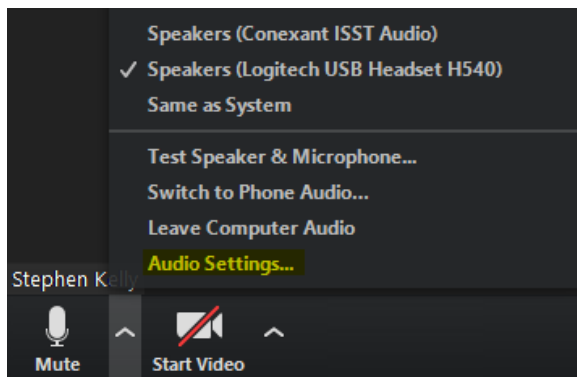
Speakers (Conexant ISST Audio)
✓ Speakers (Logitech USB Headset H540)
Same as System

Test Speaker & Microphone...
Switch to Phone Audio...
Leave Computer Audio
Audio Settings...

Stephen Kelly

Mute
Start Video